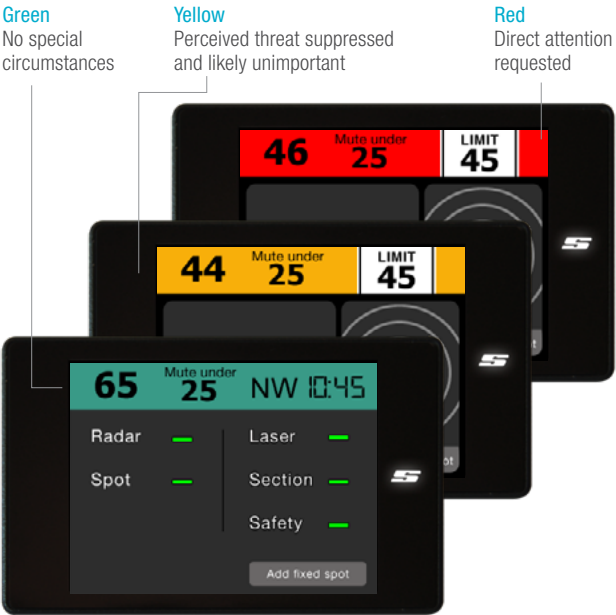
Green
No special circumstances

Yellow
Perceived threat suppressed and likely unimportant

Red
Direct attention requested

46 Mute under 25 LIMIT 45

44 Mute under 25 LIMIT 45

65 Mute under 25 NW 10:45

Radar
Spot
Laser
Section
Safety

Add fixed spot